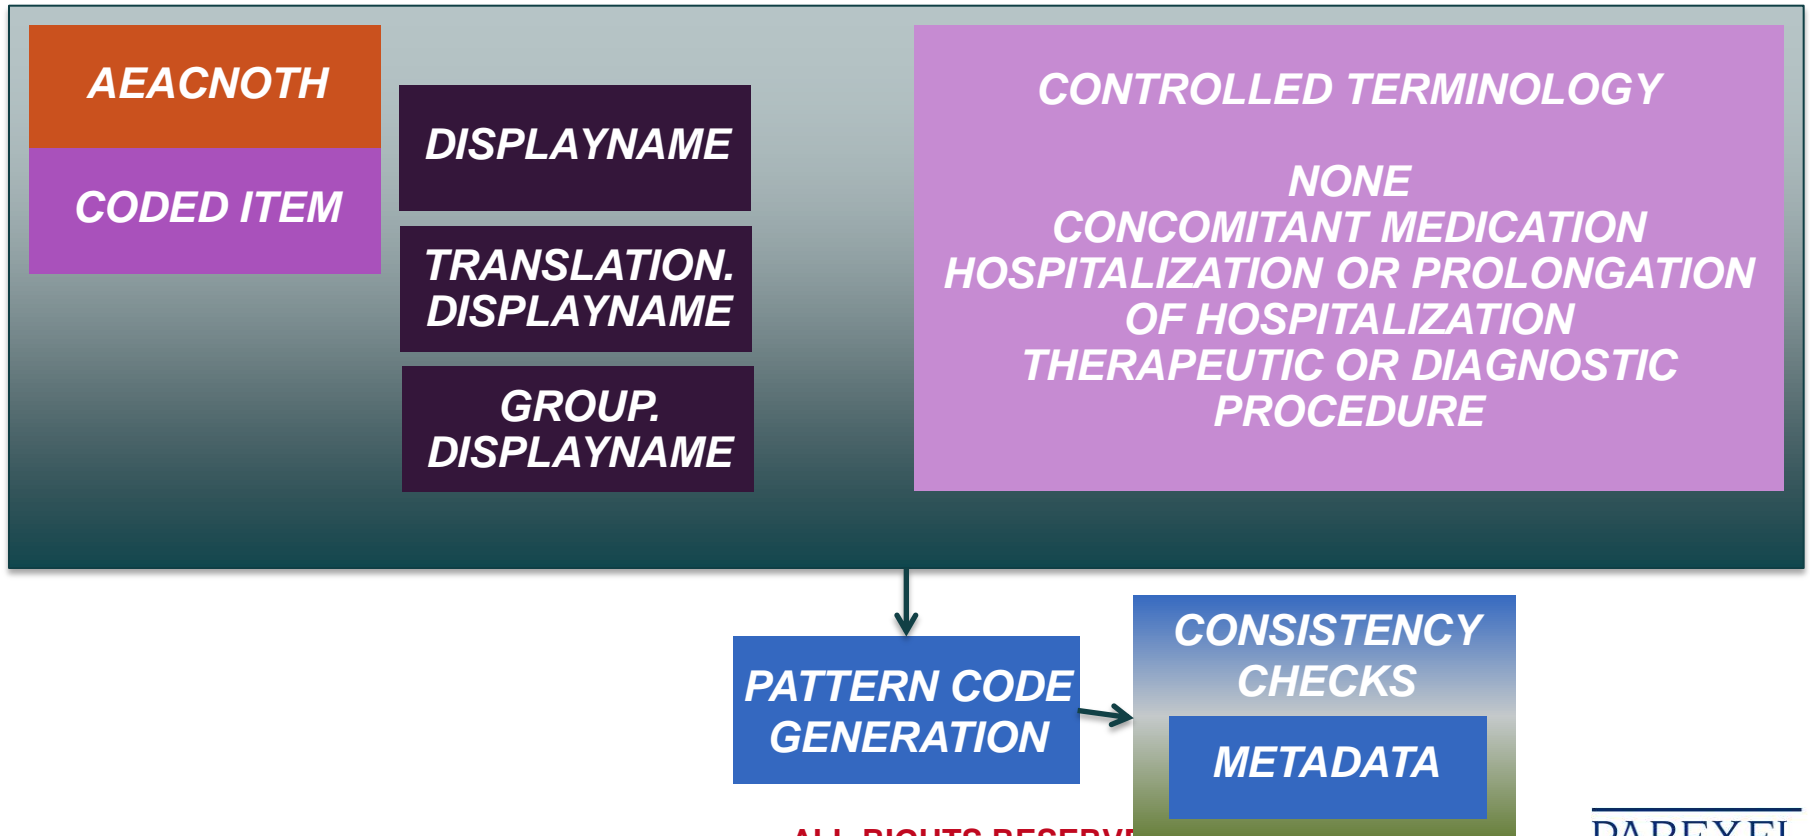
AEACNOTH

CODED ITEM

DISPLAYNAME

TRANSLATION. DISPLAYNAME

GROUP. DISPLAYNAME

CONTROLLED TERMINOLOGY

NONE
CONCOMITANT MEDICATION
HOSPITALIZATION OR PROLONGATION OF HOSPITALIZATION
THERAPEUTIC OR DIAGNOSTIC PROCEDURE

PATTERN CODE GENERATION

CONSISTENCY CHECKS

METADATA

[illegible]

PAREXEL